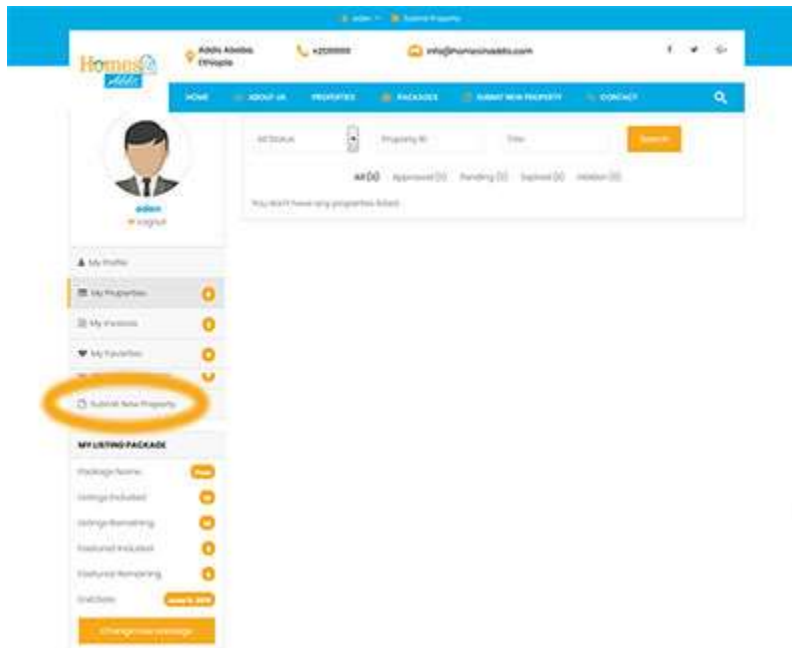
adam Submit Property

Homes Addis

Addis Abeba, Ethiopia

+2519999

info@homesinaddis.com

HOME ABOUT US PROPERTIES PACKAGES SUBMIT NEW PROPERTY CONTACT

adam
Logout

My Profile

My Properties 0

My Invoices 0

My Favorites 0

Submit New Property

MY LISTING PACKAGE

Package Name: Free

Listings Included: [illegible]

Listings Remaining: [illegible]

Featured Included: 0

Featured Remaining: 0

End Date: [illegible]

Change new package

All Status

Property ID

Title

Search

All (0) Approved (0) Pending (0) Expired (0) Hidden (0)

You don't have any properties listed.